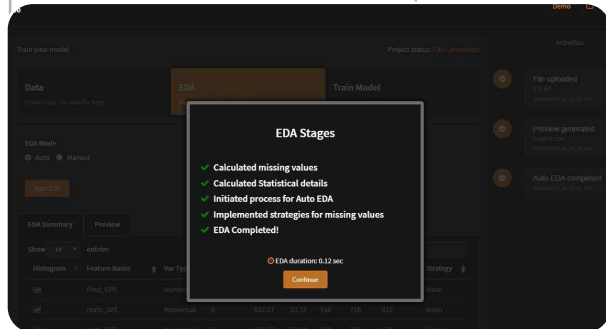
Demo

Train your model

Project status: EDA Completed

Activities

Data

Upload your raw data file here

EDA

Train Model

File uploaded

Preview generated

Auto EDA completed

EDA Mode

Auto Manual

Start EDA

EDA Summary

Preview

Show 10 entries

Histogram

Feature Name

Var Type

Strategy

Prod_GPA

Mean

math_SAT

Numerical

Mean

EDA Stages

✔ Calculated missing values

✔ Calculated Statistical details

✔ Initiated process for Auto EDA

✔ Implemented strategies for missing values

✔ EDA Completed!

EDA duration: 0.12 sec

Continue